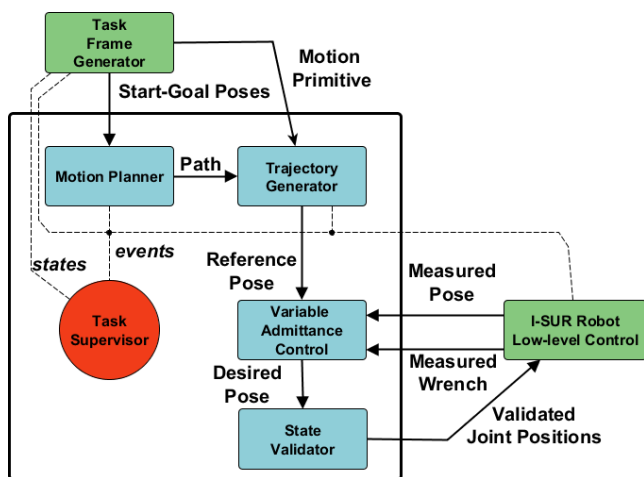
Task Frame Generator

Motion Primitive

Start-Goal Poses

Motion Planner

Path

Trajectory Generator

events

states

Reference Pose

Measured Pose

Task Supervisor

Variable Admittance Control

I-SUR Robot Low-level Control

Measured Wrench

Desired Pose

Validated Joint Positions

State Validator